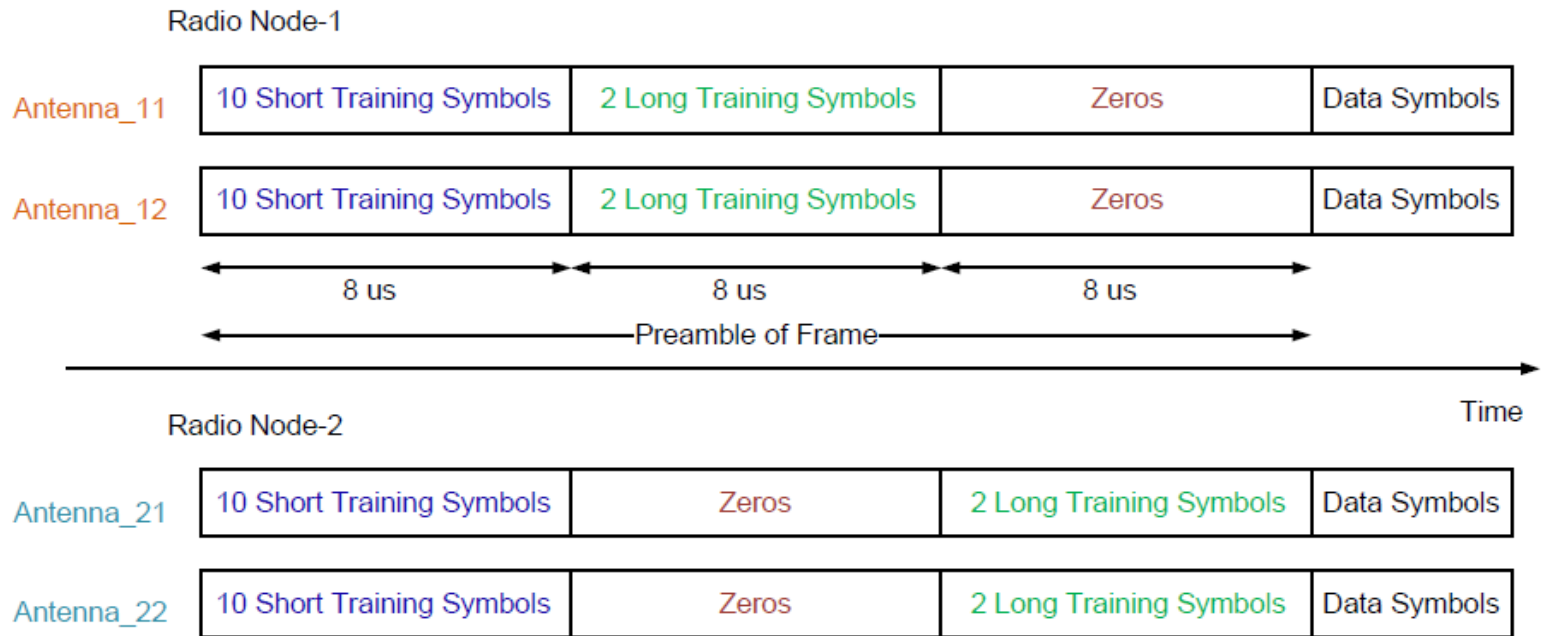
Radio Node-1

| Antenna_11 | 10 Short Training Symbols | 2 Long Training Symbols | Zeros | Data Symbols |
|---|---|---|---|---|
| Antenna_12 | 10 Short Training Symbols | 2 Long Training Symbols | Zeros | Data Symbols |

8 us 8 us 8 us

Preamble of Frame

Time

Radio Node-2

| Antenna_21 | 10 Short Training Symbols | Zeros | 2 Long Training Symbols | Data Symbols |
|---|---|---|---|---|
| Antenna_22 | 10 Short Training Symbols | Zeros | 2 Long Training Symbols | Data Symbols |